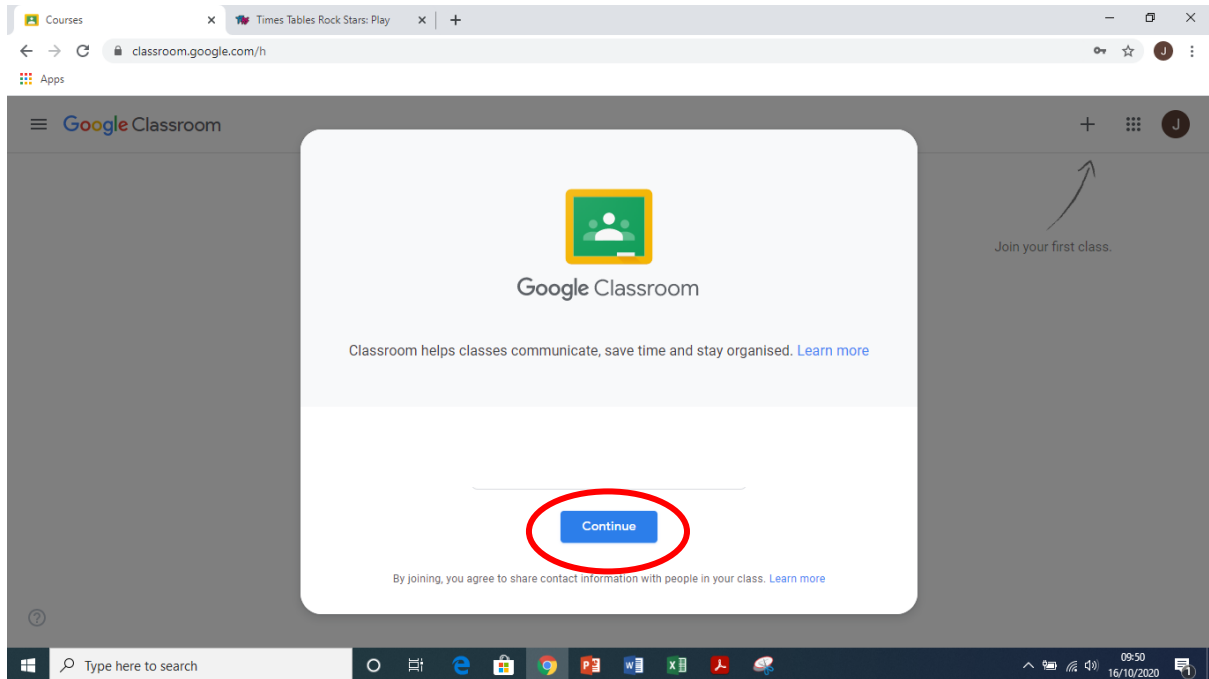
Courses
Times Tables Rock Stars: Play
classroom.google.com/h
Apps

Google Classroom

Join your first class.

Google Classroom

Classroom helps classes communicate, save time and stay organised. Learn more

Continue

By joining, you agree to share contact information with people in your class. Learn more

Type here to search

09:50
16/10/2020